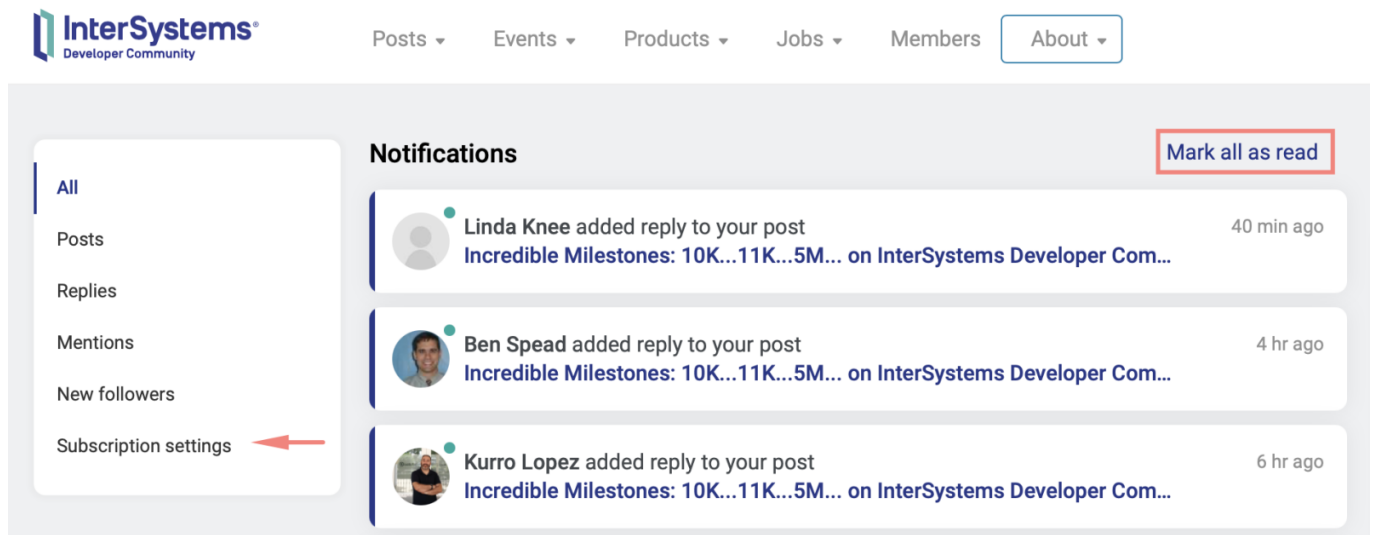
InterSystems®
Developer Community

Posts
Events
Products
Jobs
Members
About

All
Posts
Replies
Mentions
New followers
Subscription settings

Notifications
Mark all as read

Linda Knee added reply to your post
Incredible Milestones: 10K...11K...5M... on InterSystems Developer Com...
40 min ago

Ben Spead added reply to your post
Incredible Milestones: 10K...11K...5M... on InterSystems Developer Com...
4 hr ago

Kurro Lopez added reply to your post
Incredible Milestones: 10K...11K...5M... on InterSystems Developer Com...
6 hr ago